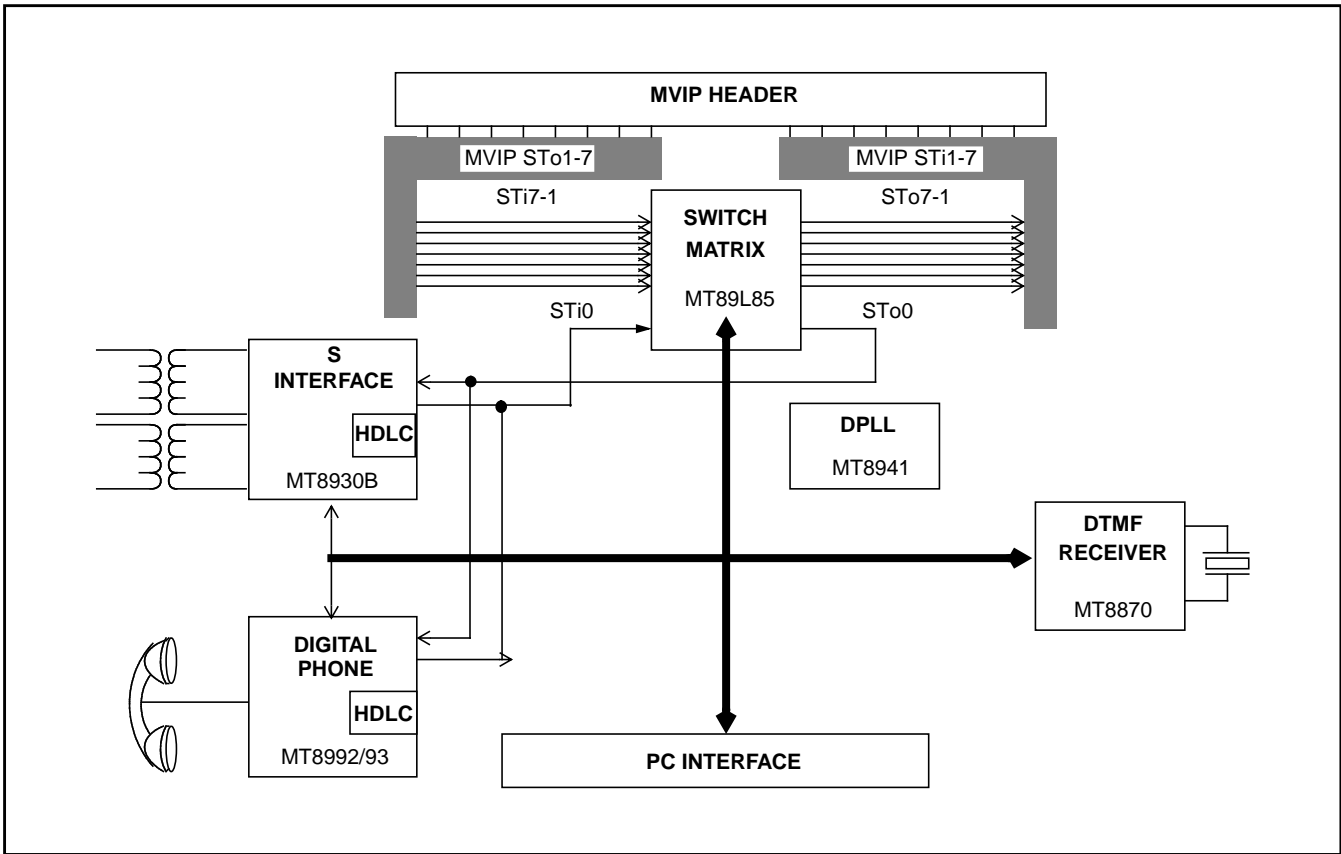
MVIP HEADER

MVIP STo1-7

MVIP STi1-7

STi7-1

SWITCH MATRIX

MT89L85

STo7-1

STi0

STo0

S INTERFACE

HDLC

MT8930B

DPLL

MT8941

DTMF RECEIVER

MT8870

DIGITAL PHONE

HDLC

MT8992/93

PC INTERFACE